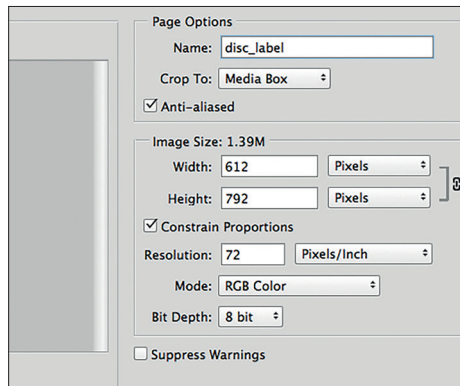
Page Options

Name: disc_label

Crop To: Media Box

Anti-aliased

Image Size: 1.39M

Width: 612 Pixels

Height: 792 Pixels

Constrain Proportions

Resolution: 72 Pixels/Inch

Mode: RGB Color

Bit Depth: 8 bit

Suppress Warnings